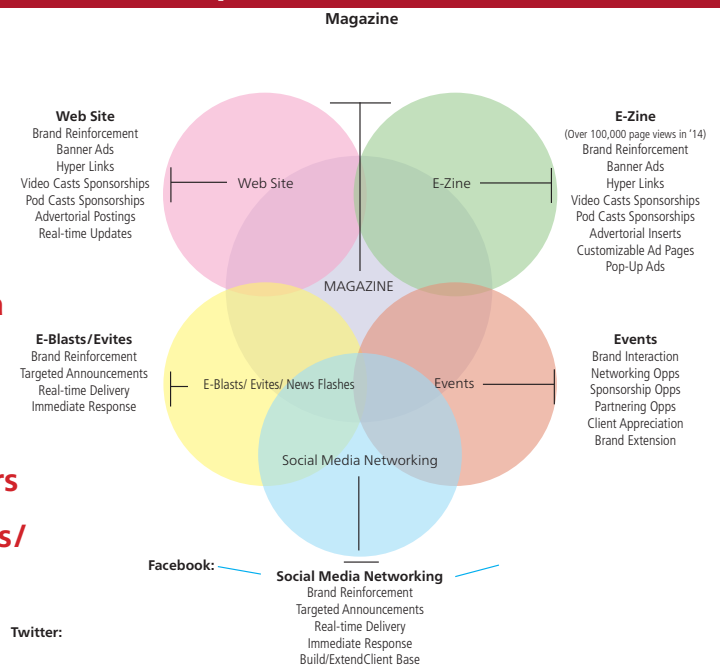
Magazine

Web Site
Brand Reinforcement
Banner Ads
Hyper Links
Video Casts Sponsorships
Pod Casts Sponsorships
Advertorial Postings
Real-time Updates

E-Zine
(Over 100,000 page views in '14)
Brand Reinforcement
Banner Ads
Hyper Links
Video Casts Sponsorships
Pod Casts Sponsorships
Advertorial Inserts
Customizable Ad Pages
Pop-Up Ads

Web Site

E-Zine

MAGAZINE

n

E-Blasts/Evites
Brand Reinforcement
Targeted Announcements
Real-time Delivery
Immediate Response

Events
Brand Interaction
Networking Opps
Sponsorship Opps
Partnering Opps
Client Appreciation
Brand Extension

E-Blasts/ Evites/ News Flashes

Events

Social Media Networking

rs

s/

Facebook:

Social Media Networking
Brand Reinforcement
Targeted Announcements
Real-time Delivery
Immediate Response
Build/ExtendClient Base

Twitter: